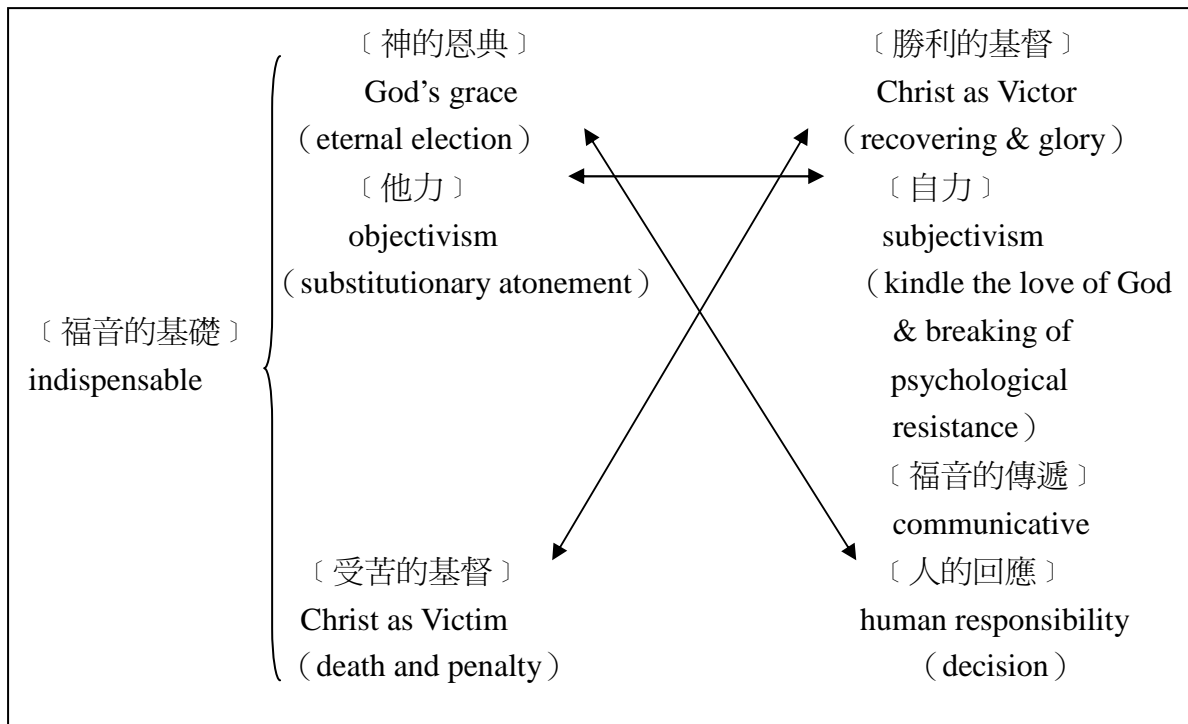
〔福音的基礎〕
indispensable

〔神的恩典〕
God's grace
（eternal election）

〔他力〕
objectivism
（substitutionary atonement）

〔受苦的基督〕
Christ as Victim
（death and penalty）

〔勝利的基督〕
Christ as Victor
（recovering & glory）

〔自力〕
subjectivism
（kindle the love of God & breaking of psychological resistance）

〔福音的傳遞〕
communicative

〔人的回應〕
human responsibility
（decision）